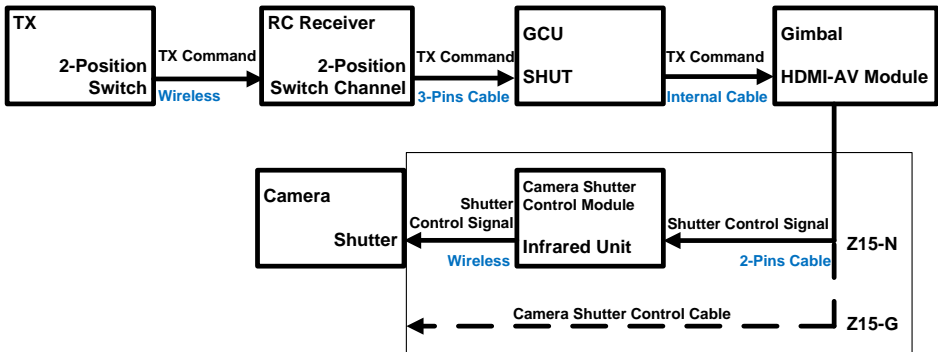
TX

2-Position Switch

TX Command

Wireless

RC Receiver

2-Position Switch Channel

TX Command

3-Pins Cable

GCU

SHUT

TX Command

Internal Cable

Gimbal

HDMI-AV Module

Camera

Shutter

Shutter Control Signal

Wireless

Camera Shutter Control Module

Infrared Unit

Shutter Control Signal

2-Pins Cable

Z15-N

Camera Shutter Control Cable

Z15-G